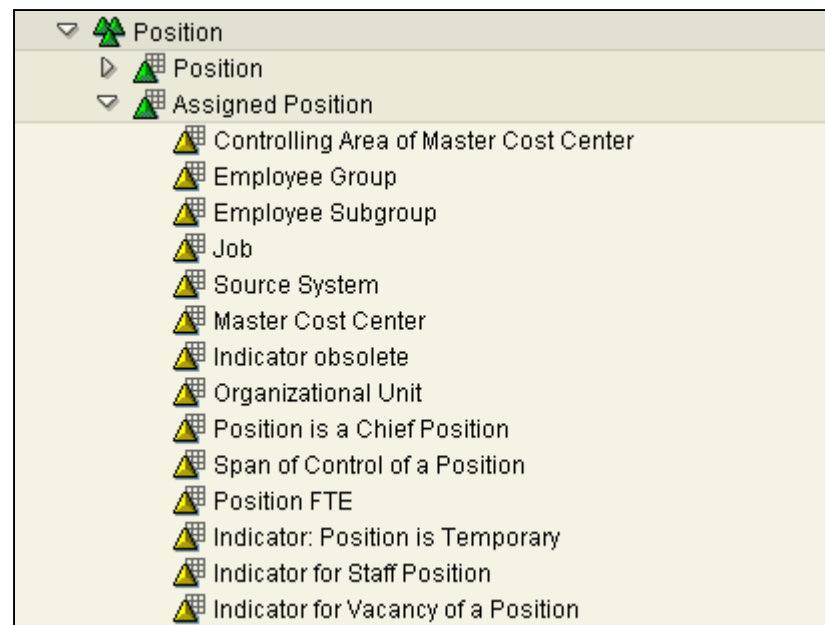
Position
Position
Assigned Position
Controlling Area of Master Cost Center
Employee Group
Employee Subgroup
Job
Source System
Master Cost Center
Indicator obsolete
Organizational Unit
Position is a Chief Position
Span of Control of a Position
Position FTE
Indicator: Position is Temporary
Indicator for Staff Position
Indicator for Vacancy of a Position